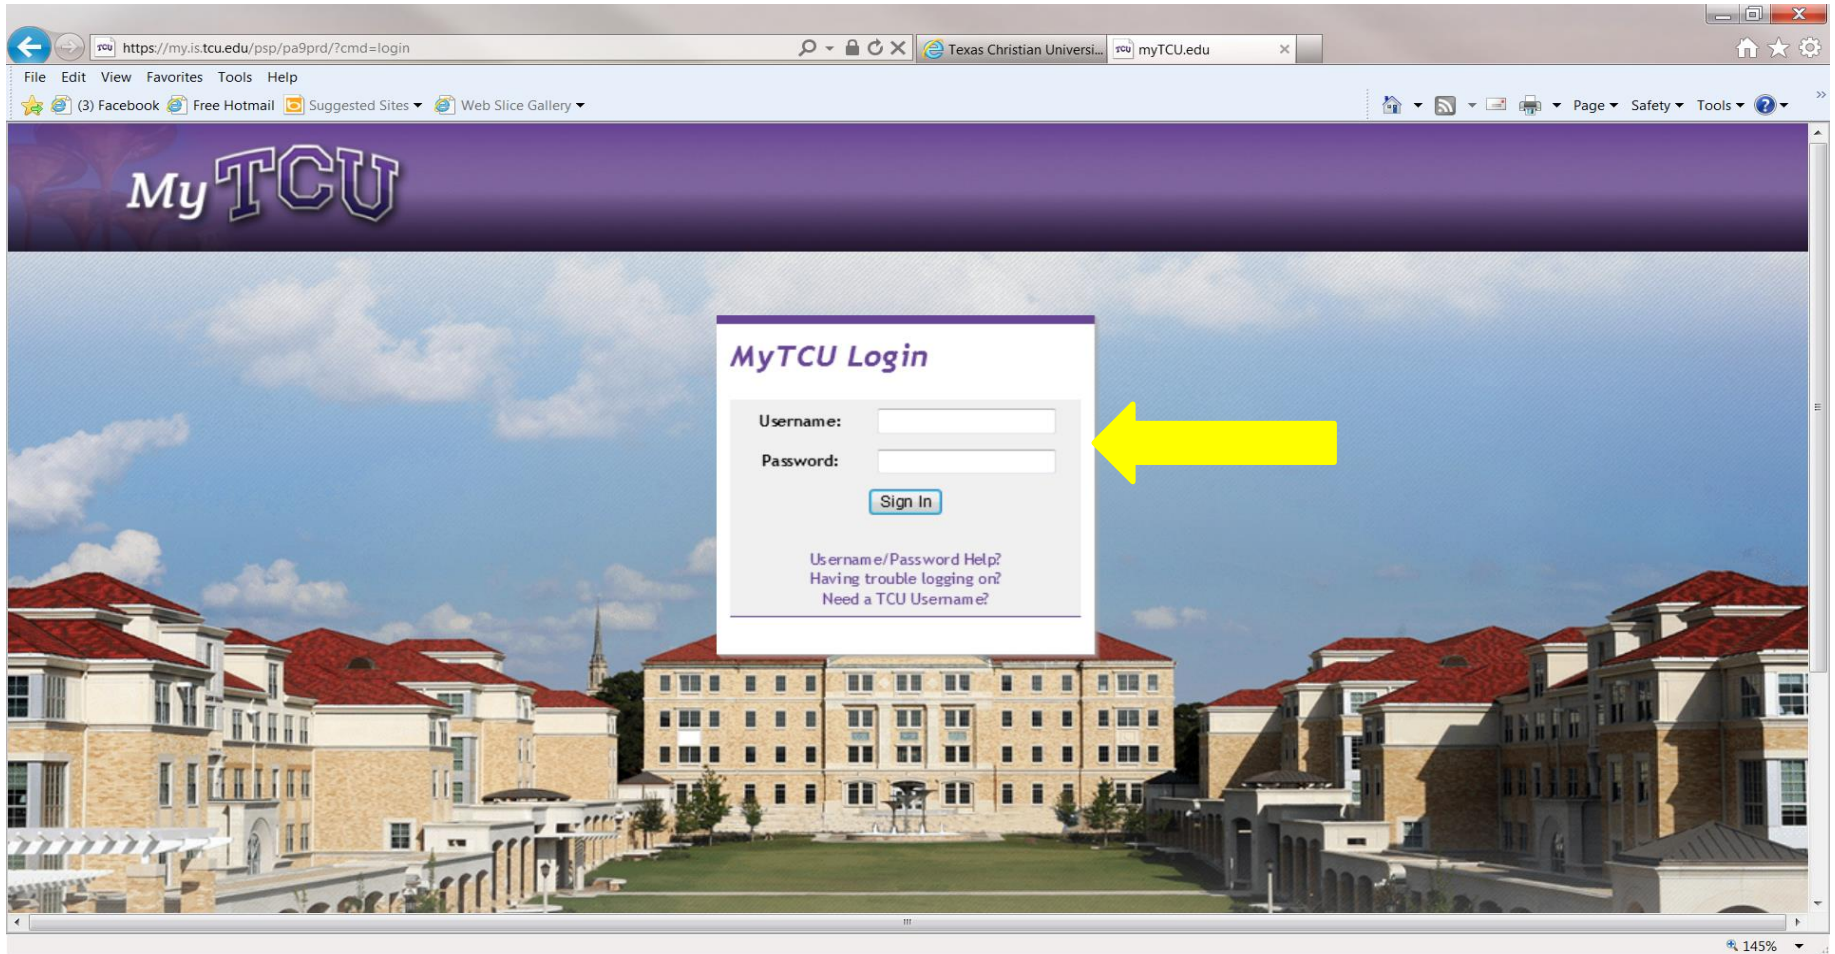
https://my.is.tcu.edu/psp/pa9prd/?cmd=login
Texas Christian Universi...
myTCU.edu

File Edit View Favorites Tools Help

(3) Facebook Free Hotmail Suggested Sites Web Slice Gallery

Page Safety Tools

My TCU

MyTCU Login

Username:
Password:
Sign In

Username/Password Help?
Having trouble logging on?
Need a TCU Username?

145%